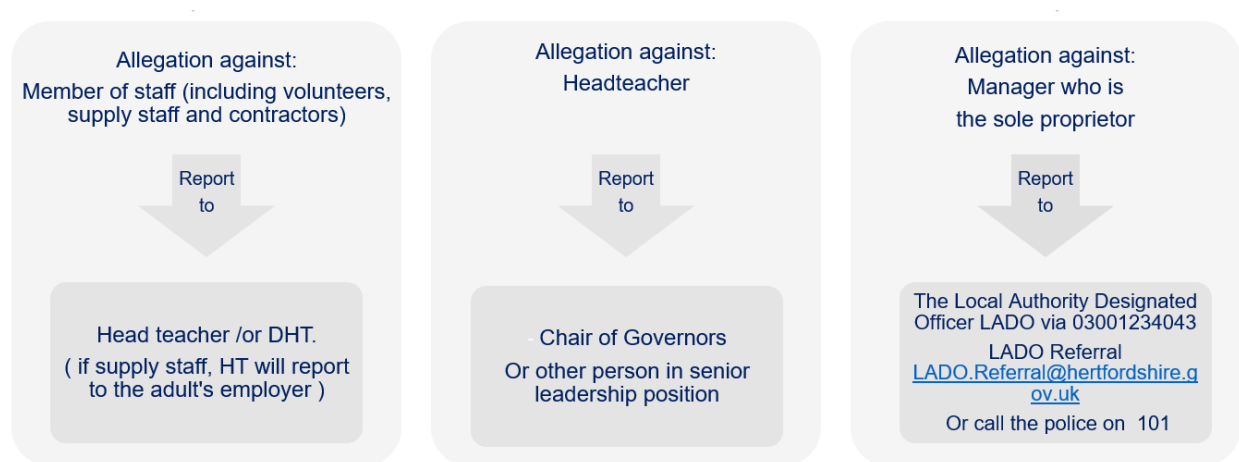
Allegation against:
Member of staff (including volunteers, supply staff and contractors)

Report to

Head teacher /or DHT.
( if supply staff, HT will report to the adult's employer )

Allegation against:
Headteacher

Report to

Chair of Governors
Or other person in senior leadership position

Allegation against:
Manager who is the sole proprietor

Report to

The Local Authority Designated Officer LADO via 03001234043
LADO Referral
LADO.Referral@hertfordshire.gov.uk
Or call the police on 101